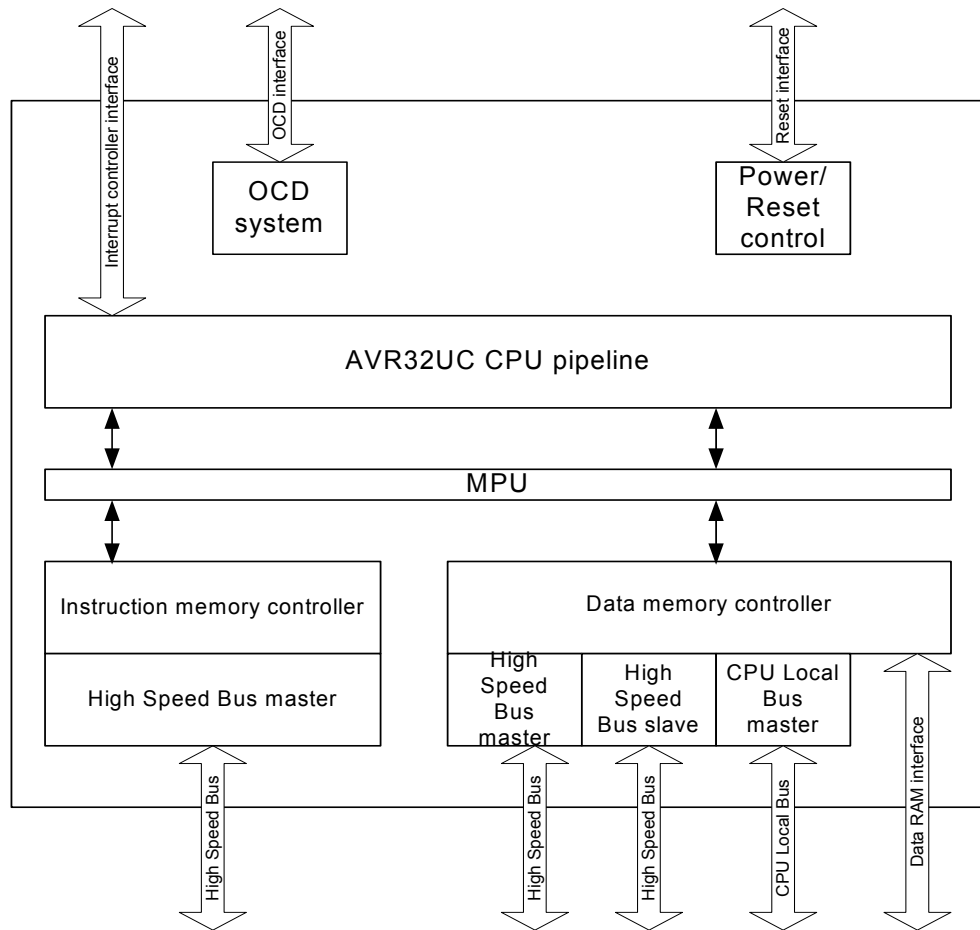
Interrupt controller interface

OCD interface

Reset interface

OCD system

Power/ Reset control

AVR32UC CPU pipeline

MPU

Instruction memory controller

High Speed Bus master

Data memory controller

High Speed Bus master

High Speed Bus slave

CPU Local Bus master

Data RAM interface

High Speed Bus

High Speed Bus

High Speed Bus

CPU Local Bus